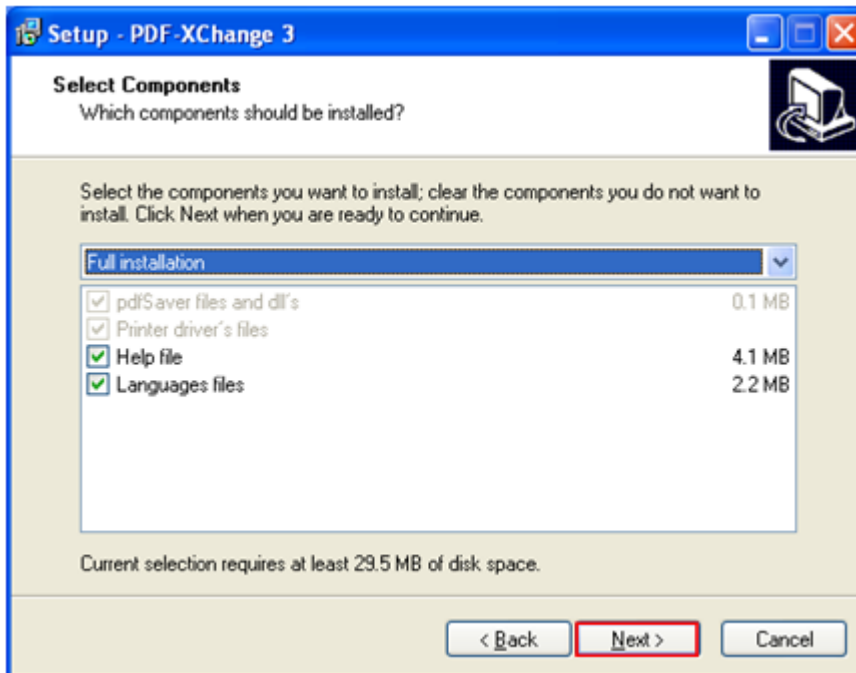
Setup - PDF-XChange 3

Select Components
Which components should be installed?

Select the components you want to install; clear the components you do not want to install. Click Next when you are ready to continue.

Full installation

| | |
|---|---|
| pdfSaver files and dll's | 0.1 MB |
| Printer driver's files | |
| Help file | 4.1 MB |
| Languages files | 2.2 MB |

Current selection requires at least 29.5 MB of disk space.

< Back | Next > | Cancel